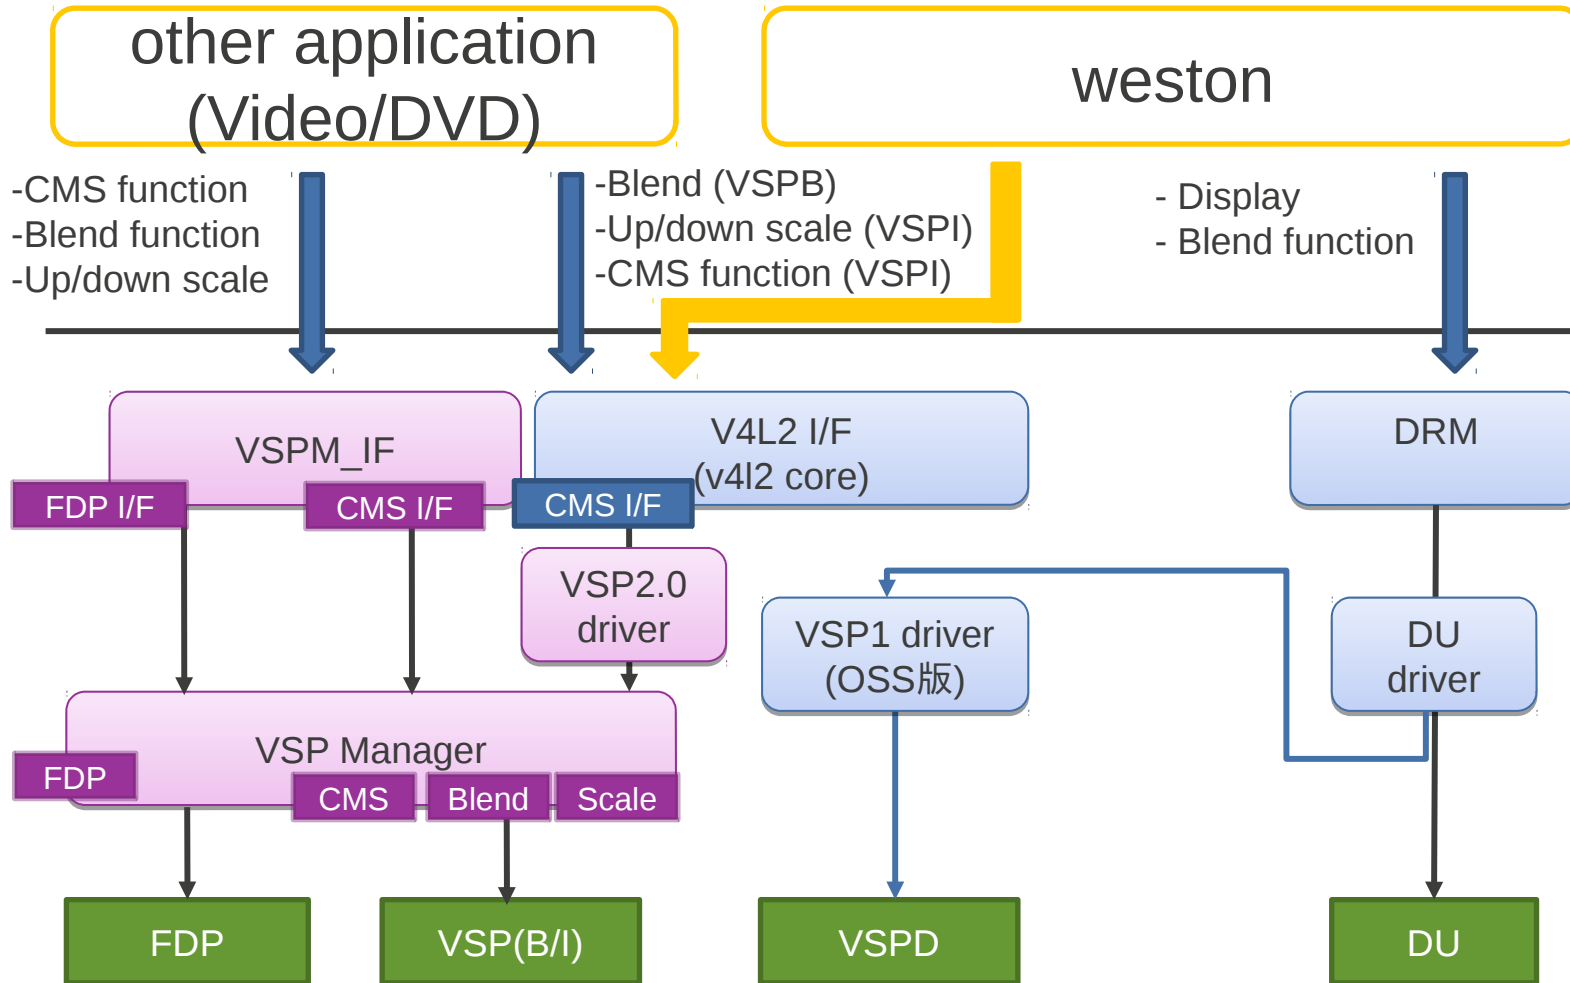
other application (Video/DVD)

weston

-CMS function
-Blend function
-Up/down scale

-Blend (VSPB)
-Up/down scale (VSPI)
-CMS function (VSPI)

- Display
- Blend function

VSPM_IF

FDP I/F

CMS I/F

CMS I/F

V4L2 I/F
(v4l2 core)

DRM

VSP2.0 driver

VSP1 driver
(OSS版)

DU driver

VSP Manager

FDP

CMS

Blend

Scale

FDP

VSP(B/I)

VSPD

DU